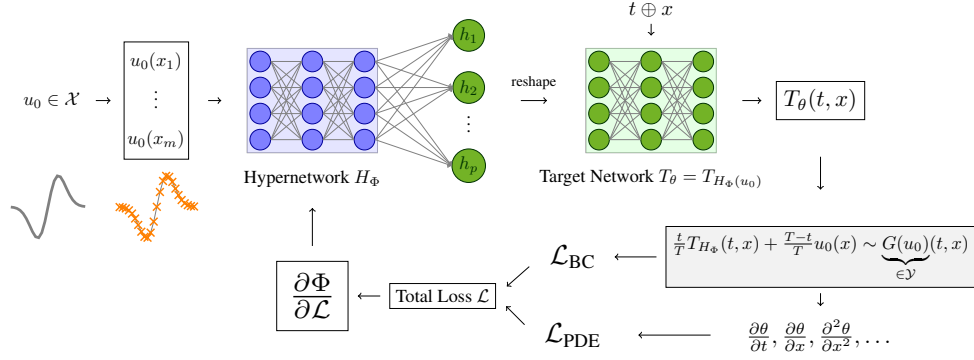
$u_0 \in \mathcal{X}$ $\rightarrow$

$u_0(x_1)$
$\vdots$
$u_0(x_m)$

$\rightarrow$

$h_1$
$h_2$
$\vdots$
$h_p$

Hypernetwork $H_\Phi$

reshape $\longrightarrow$

$t \oplus x$
$\downarrow$

Target Network $T_\theta = T_{H_\Phi(u_0)}$

$\rightarrow$ $T_\theta(t,x)$

$\downarrow$

$\frac{t}{T}T_{H_\Phi}(t,x) + \frac{T-t}{T}u_0(x) \sim \underbrace{G(u_0)}_{\in\mathcal{Y}}(t,x)$

$\mathcal{L}_{\text{BC}}$ $\longleftarrow$

$\downarrow$

$\frac{\partial\theta}{\partial t}, \frac{\partial\theta}{\partial x}, \frac{\partial^2\theta}{\partial x^2}, \ldots$

$\mathcal{L}_{\text{PDE}}$ $\longleftarrow$

Total Loss $\mathcal{L}$

$\frac{\partial\Phi}{\partial\mathcal{L}}$ $\longleftarrow$

$\uparrow$